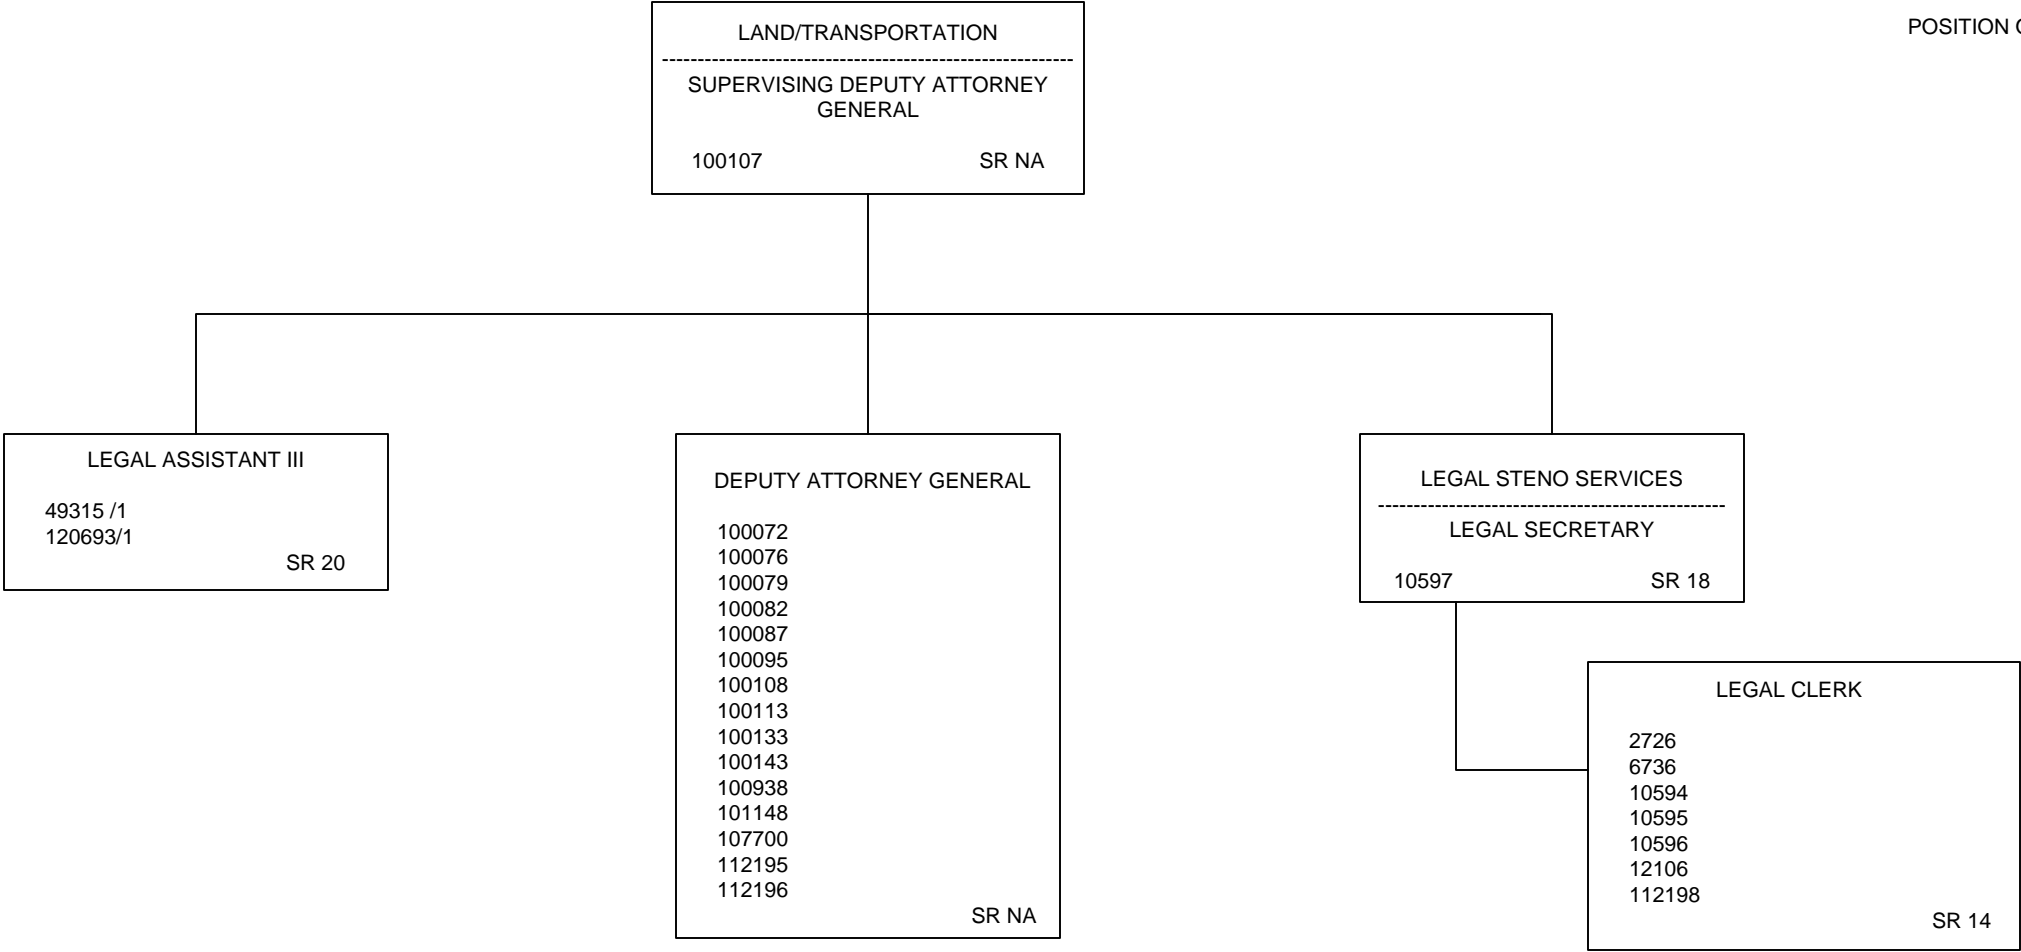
POSITION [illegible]

LAND/TRANSPORTATION

SUPERVISING DEPUTY ATTORNEY GENERAL

100107 SR NA

LEGAL ASSISTANT III

49315 /1
120693/1
SR 20

DEPUTY ATTORNEY GENERAL

100072
100076
100079
100082
100087
100095
100108
100113
100133
100143
100938
101148
107700
112195
112196
SR NA

LEGAL STENO SERVICES

LEGAL SECRETARY

10597 SR 18

LEGAL CLERK

2726
6736
10594
10595
10596
12106
112198
SR 14